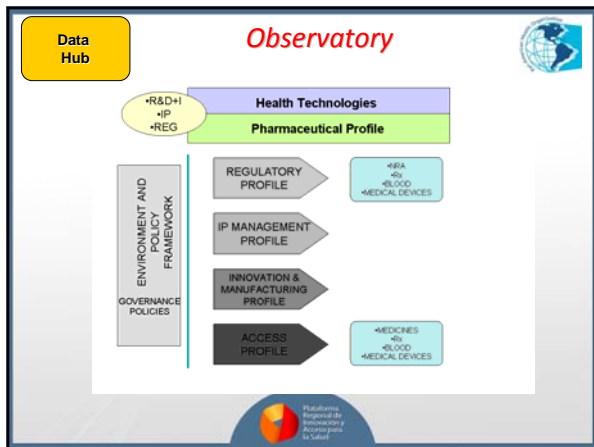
Data Hub

Observatory

•R&D+I
•IP
•REG

Health Technologies

Pharmaceutical Profile

ENVIRONMENT AND POLICY FRAMEWORK

GOVERNANCE POLICIES

REGULATORY PROFILE

•NRA
•Rx
•BLOOD
•MEDICAL DEVICES

IP MANAGEMENT PROFILE

INNOVATION & MANUFACTURING PROFILE

ACCESS PROFILE

•MEDICINES
•Rx
•BLOOD
•MEDICAL DEVICES

Plataforma Regional de Innovación y Acceso para la Salud